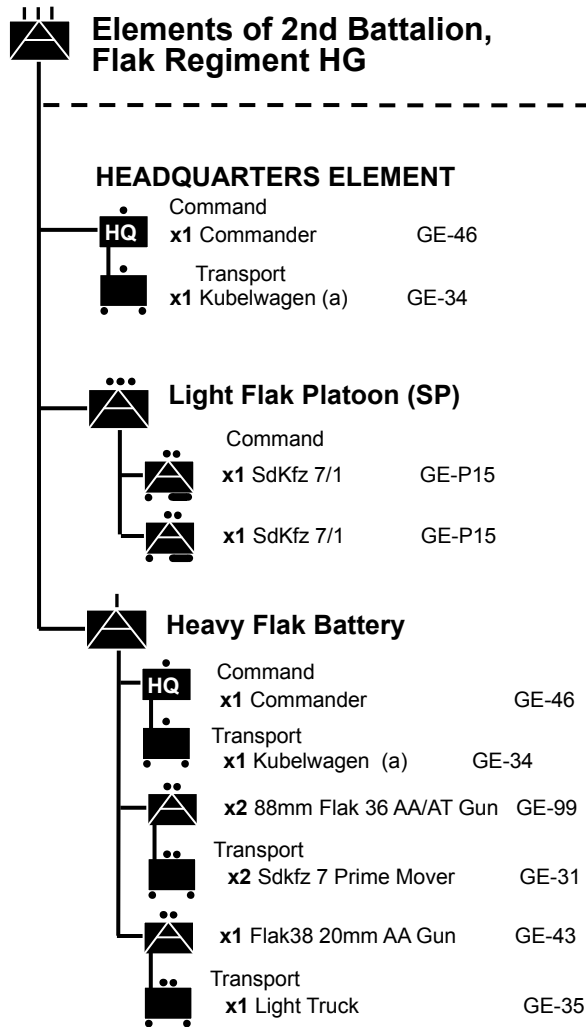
Elements of 2nd Battalion, Flak Regiment HG

HEADQUARTERS ELEMENT

HQ

Command
x1 Commander GE-46

Transport
x1 Kubelwagen (a) GE-34

Light Flak Platoon (SP)

Command
x1 SdKfz 7/1 GE-P15

x1 SdKfz 7/1 GE-P15

Heavy Flak Battery

HQ

Command
x1 Commander GE-46

Transport
x1 Kubelwagen (a) GE-34

x2 88mm Flak 36 AA/AT Gun GE-99

Transport
x2 Sdkfz 7 Prime Mover GE-31

x1 Flak38 20mm AA Gun GE-43

Transport
x1 Light Truck GE-35